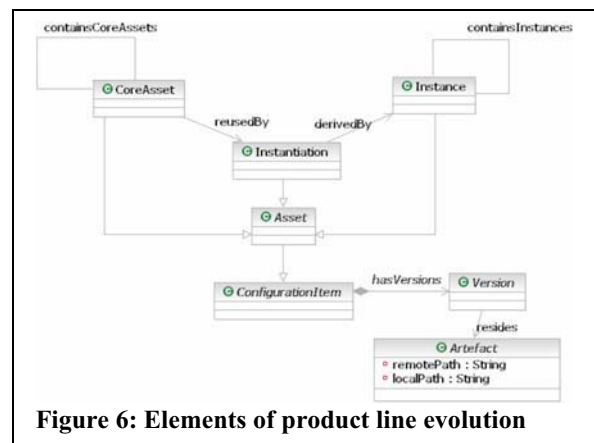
containsCoreAssets

containsInstances

CoreAsset

Instance

reusedBy

derivedBy

Instantiation

Asset

ConfigurationItem

hasVersions

Version

resides

Artefact

remotePath : String

localPath : String

**Figure 6: Elements of product line evolution**